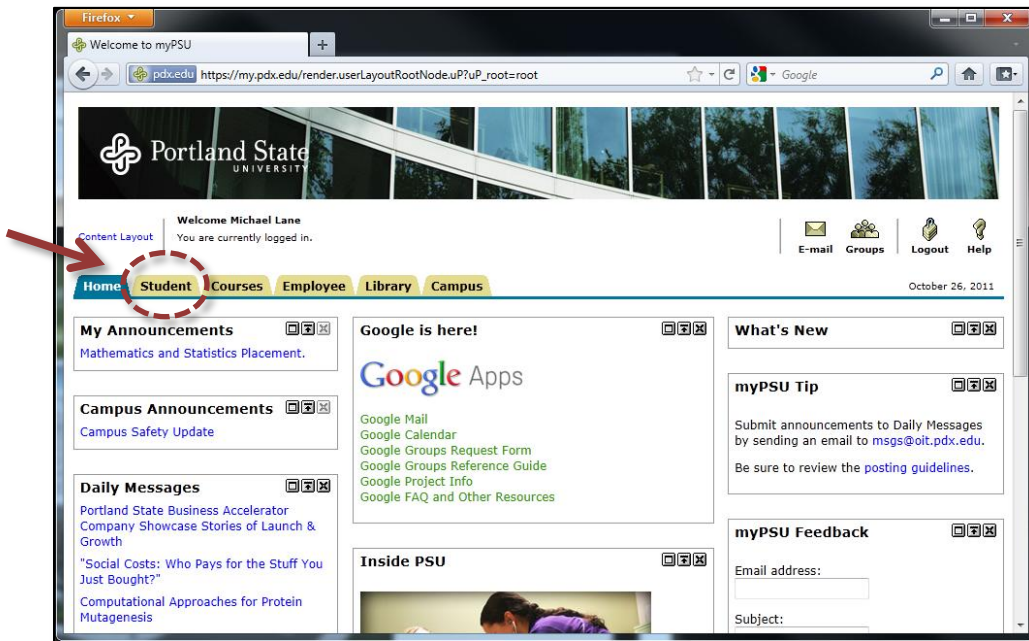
Firefox

Welcome to myPSU

pdx.edu https://my.pdx.edu/render.userLayoutRootNode.uP?uP_root=root

Google

Portland State UNIVERSITY

Content Layout

Welcome Michael Lane
You are currently logged in.

E-mail Groups Logout Help

Home Student Courses Employee Library Campus

October 26, 2011

My Announcements
Mathematics and Statistics Placement.

Campus Announcements
Campus Safety Update

Daily Messages
Portland State Business Accelerator Company Showcase Stories of Launch & Growth
"Social Costs: Who Pays for the Stuff You Just Bought?"
Computational Approaches for Protein Mutagenesis

Google is here!
Google Apps
Google Mail
Google Calendar
Google Groups Request Form
Google Groups Reference Guide
Google Project Info
Google FAQ and Other Resources

Inside PSU

What's New

myPSU Tip
Submit announcements to Daily Messages by sending an email to msgs@oit.pdx.edu.
Be sure to review the posting guidelines.

myPSU Feedback
Email address:
Subject: